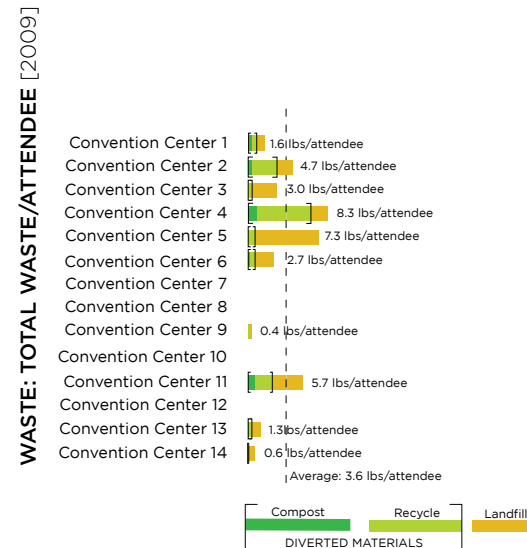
WASTE: TOTAL WASTE/ATTENDEE [2009]

Convention Center 1 1.6 lbs/attendee
Convention Center 2 4.7 lbs/attendee
Convention Center 3 3.0 lbs/attendee
Convention Center 4 8.3 lbs/attendee
Convention Center 5 7.3 lbs/attendee
Convention Center 6 2.7 lbs/attendee
Convention Center 7
Convention Center 8
Convention Center 9 0.4 lbs/attendee
Convention Center 10
Convention Center 11 5.7 lbs/attendee
Convention Center 12
Convention Center 13 1.3 lbs/attendee
Convention Center 14 0.6 lbs/attendee

Average: 3.6 lbs/attendee

Compost
Recycle
Landfill
DIVERTED MATERIALS